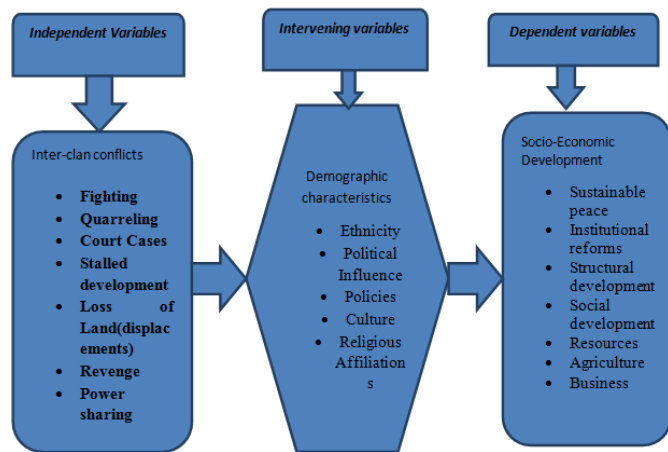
Independent Variables

Intervening variables

Dependent variables

Inter-clan conflicts

- Fighting
- Quarreling
- Court Cases
- Stalled development
- Loss of Land(displacements)
- Revenge
- Power sharing

Demographic characteristics

- Ethnicity
- Political Influence
- Policies
- Culture
- Religious Affiliations

Socio-Economic Development

- Sustainable peace
- Institutional reforms
- Structural development
- Social development
- Resources
- Agriculture
- Business